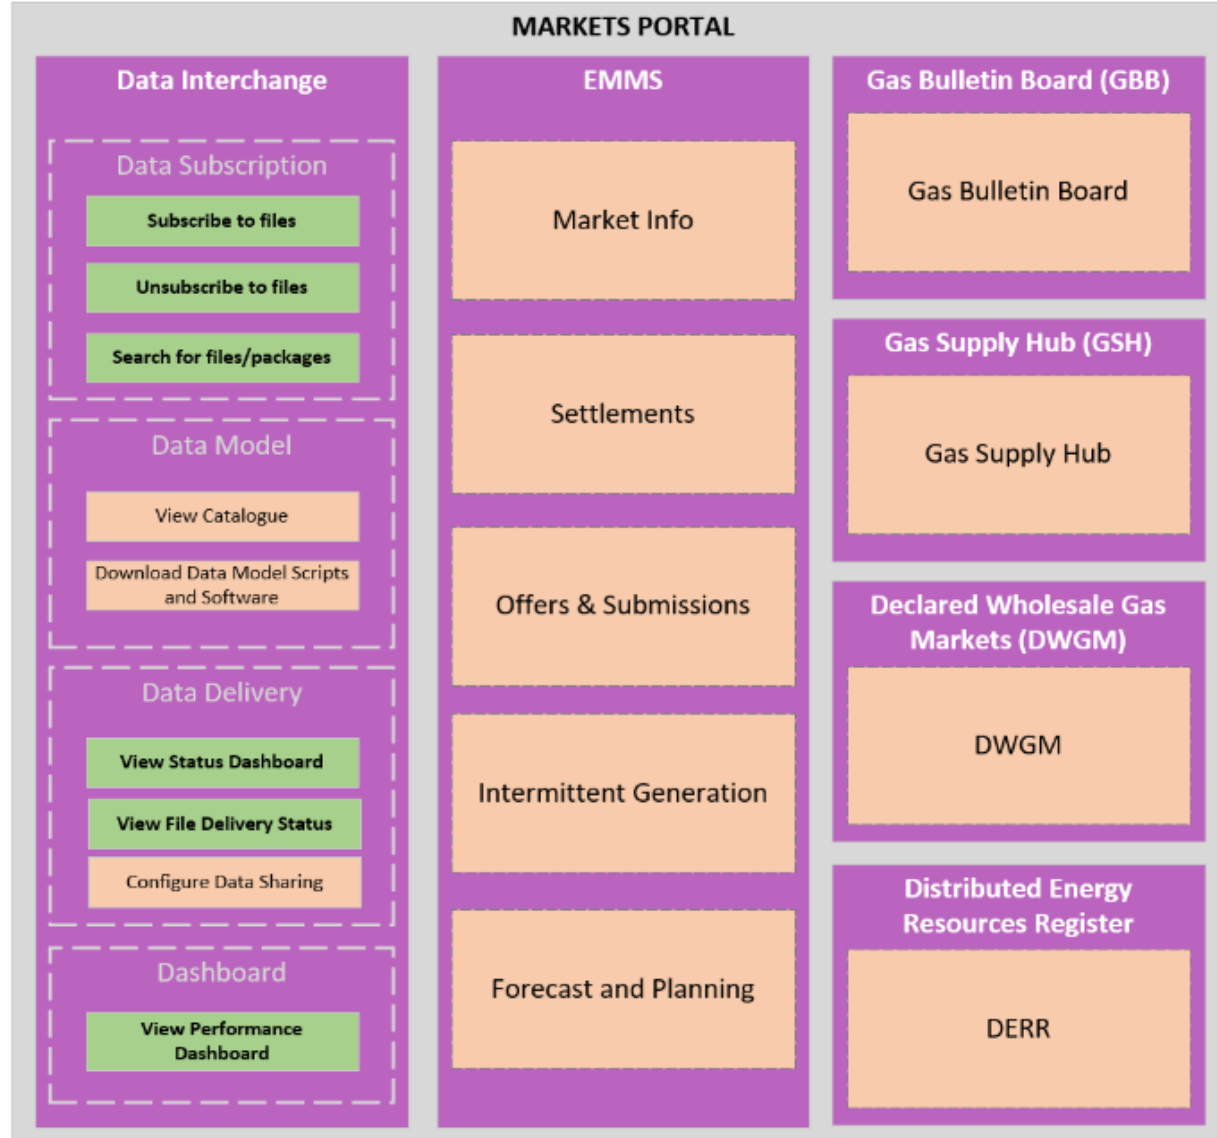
MARKETS PORTAL

Data Interchange

Data Subscription

Subscribe to files

Unsubscribe to files

Search for files/packages

Data Model

View Catalogue

Download Data Model Scripts and Software

Data Delivery

View Status Dashboard

View File Delivery Status

Configure Data Sharing

Dashboard

View Performance Dashboard

EMMS

Market Info

Settlements

Offers & Submissions

Intermittent Generation

Forecast and Planning

Gas Bulletin Board (GBB)

Gas Bulletin Board

Gas Supply Hub (GSH)

Gas Supply Hub

Declared Wholesale Gas Markets (DWGM)

DWGM

Distributed Energy Resources Register

DERR